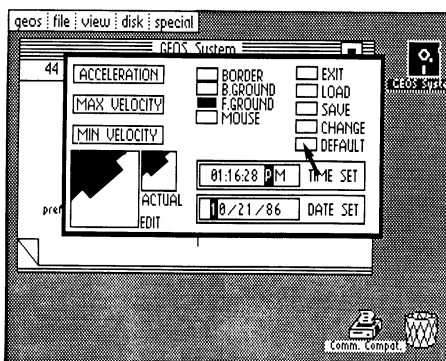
geos | file | view | disk | special

GEOS System

44

ACCELERATION

MAX VELOCITY

MIN VELOCITY

BORDER
B.GROUND
F.GROUND
MOUSE

EXIT
LOAD
SAVE
CHANGE
DEFAULT

ACTUAL
EDIT

01:16:28 PM TIME SET

10/21/86 DATE SET

pre

GEOS syst

Comm. Compat.